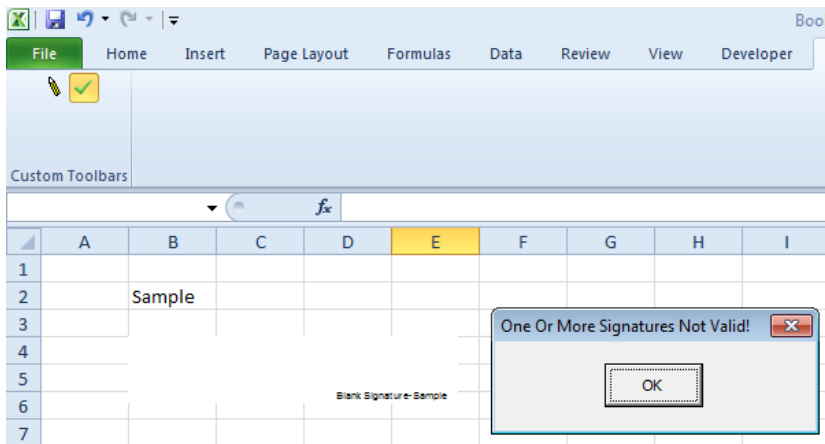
Boo

File | Home | Insert | Page Layout | Formulas | Data | Review | View | Developer

Custom Toolbars

$f_x$

| | A | B | C | D | E | F | G | H | I |
|---|---|---|---|---|---|---|---|---|---|
| 1 | | | | | | | | | |
| 2 | | Sample | | | | | | | |
| 3 | | | | | | | | | |
| 4 | | | | | | | | | |
| 5 | | | | | | | | | |
| 6 | | | | | | | | | |
| 7 | | | | | | | | | |

Blank Signature-Sample

One Or More Signatures Not Valid!

OK